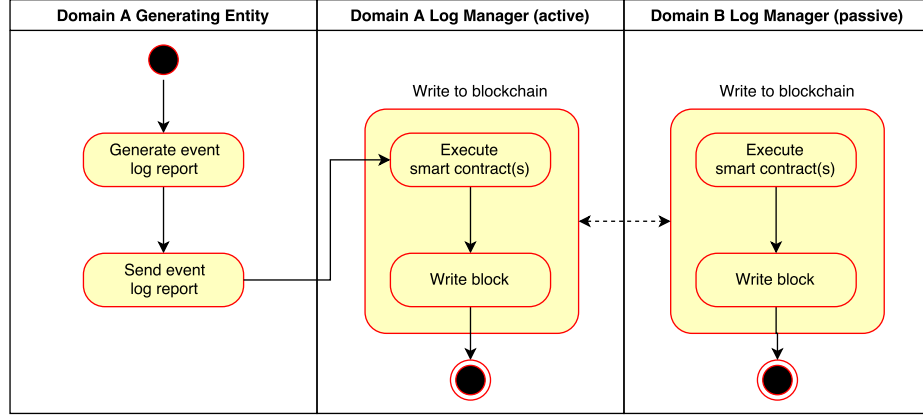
Domain A Generating Entity

Domain A Log Manager (active)

Domain B Log Manager (passive)

Generate event log report

Send event log report

Write to blockchain

Execute smart contract(s)

Write block

Write to blockchain

Execute smart contract(s)

Write block